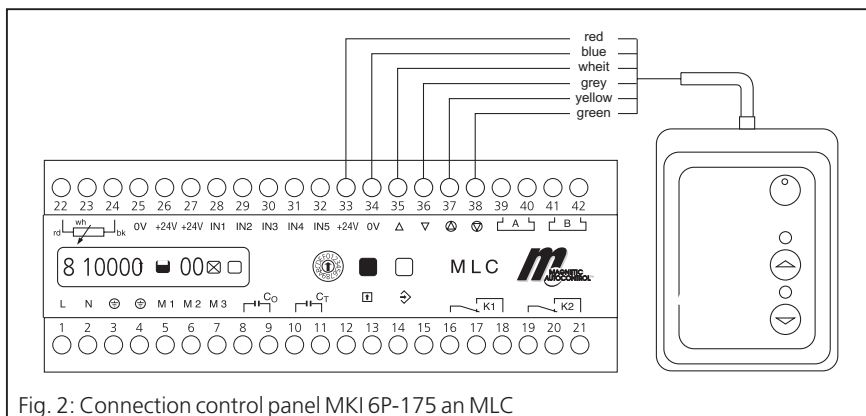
red
blue
wheit
grey
yellow
green

22 23 24 25 26 27 28 29 30 31 32 33 34 35 36 37 38 39 40 41 42

rd wh bk 0V +24V +24V IN1 IN2 IN3 IN4 IN5 +24V 0V A B

8 10000 00

MLC

MAGNETIC AUTOCONTROL

L N M1 M2 M3 $C_O$ $C_T$ K1 K2

1 2 3 4 5 6 7 8 9 10 11 12 13 14 15 16 17 18 19 20 21

Fig. 2: Connection control panel MKI 6P-175 an MLC